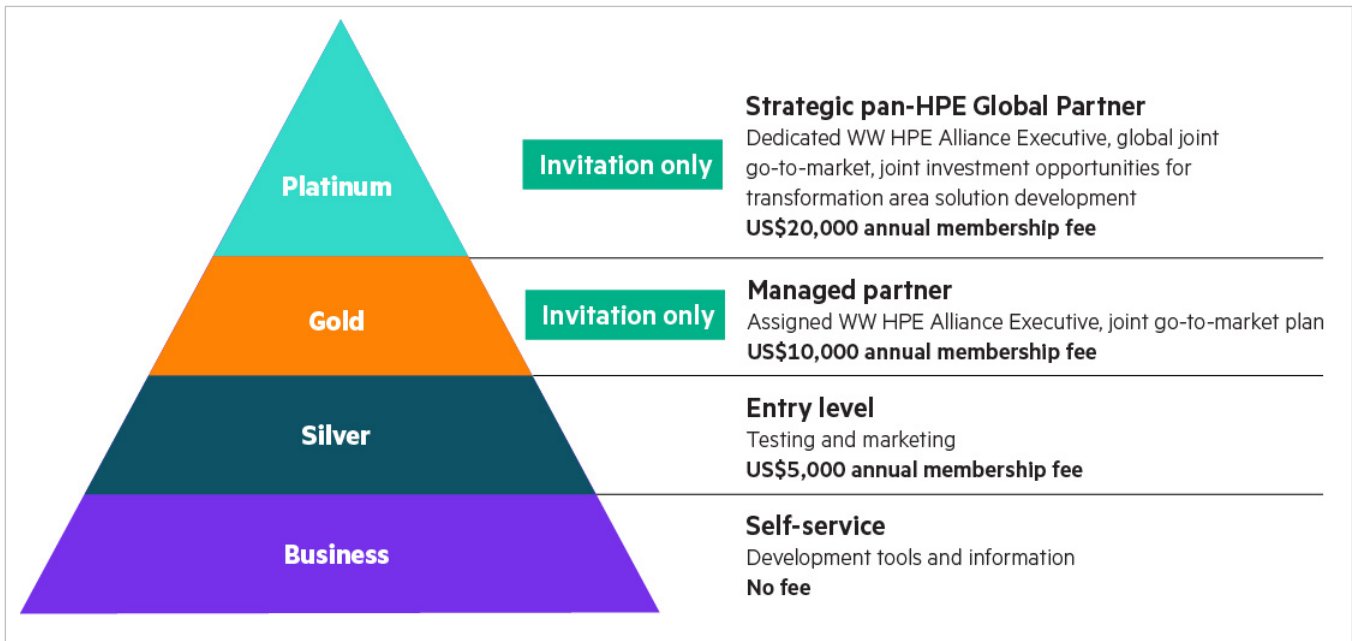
Platinum

Invitation only

Strategic pan-HPE Global Partner
Dedicated WW HPE Alliance Executive, global joint go-to-market, joint investment opportunities for transformation area solution development
US$20,000 annual membership fee

Gold

Invitation only

Managed partner
Assigned WW HPE Alliance Executive, joint go-to-market plan
US$10,000 annual membership fee

Silver

Entry level
Testing and marketing
US$5,000 annual membership fee

Business

Self-service
Development tools and information
No fee